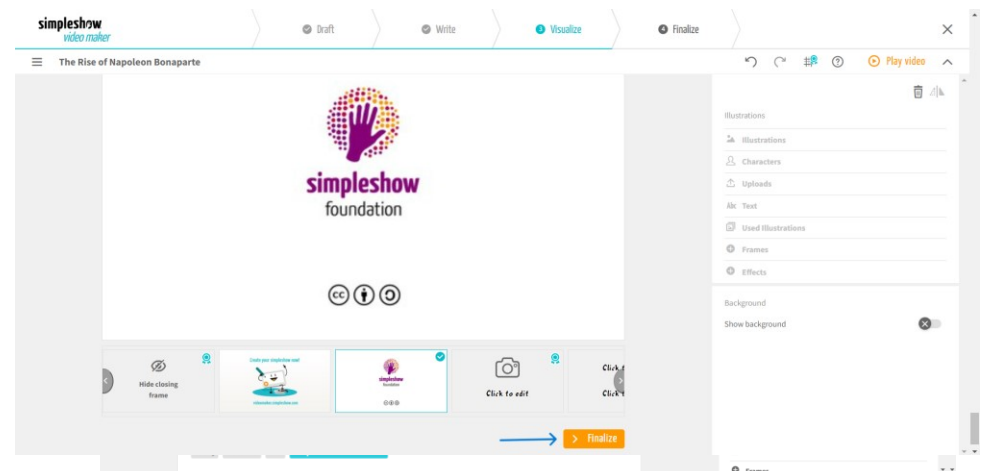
simpleshow
video maker

Draft
Write
3 Visualize
4 Finalize

The Rise of Napoleon Bonaparte

Play video

simpleshow
foundation

Illustrations
Illustrations
Characters
Uploads
Text
Used Illustrations
Frames
Effects

Background
Show background

Hide closing frame

Create your simpleshow now!

simpleshow
foundation

Click to edit

Click
Click

Finalize